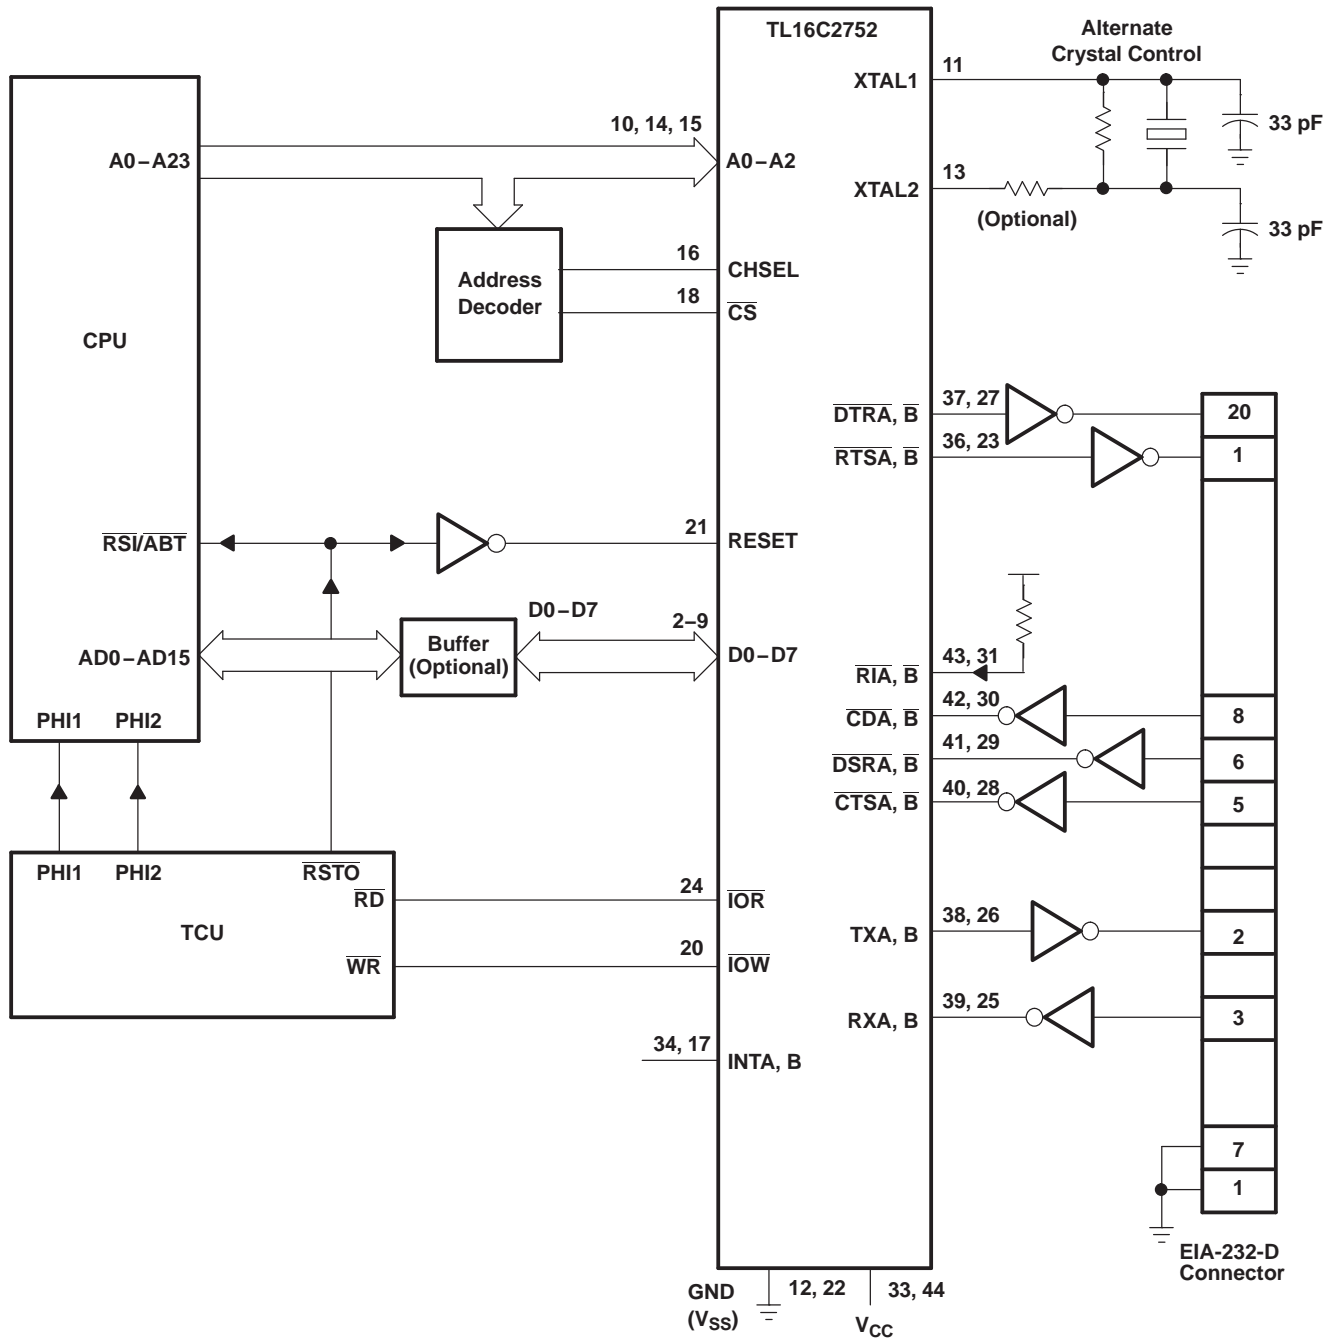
TL16C2752

Alternate
Crystal Control

11
XTAL1
33 pF
10, 14, 15
A0 – A23
A0 – A2
13
XTAL2
(Optional)
33 pF
16
CHSEL
Address
Decoder
18
$\overline{CS}$
CPU
$\overline{DTRA}$, $\overline{B}$
37, 27
20
$\overline{RTSA}$, $\overline{B}$
36, 23
1
$\overline{RSI}$/$\overline{ABT}$
21
RESET
D0 – D7
2–9
Buffer
(Optional)
AD0 – AD15
D0 – D7
43, 31
$\overline{RIA}$, $\overline{B}$
42, 30
PHI1
PHI2
$\overline{CDA}$, $\overline{B}$
8
41, 29
$\overline{DSRA}$, $\overline{B}$
6
40, 28
$\overline{CTSA}$, $\overline{B}$
5
PHI1
PHI2
$\overline{RSTO}$
$\overline{RD}$
24
$\overline{IOR}$
TCU
38, 26
TXA, B
2
20
$\overline{WR}$
$\overline{IOW}$
39, 25
RXA, B
3
34, 17
INTA, B
7
1
EIA-232-D
Connector
GND
($V_{SS}$)
12, 22
33, 44
$V_{CC}$